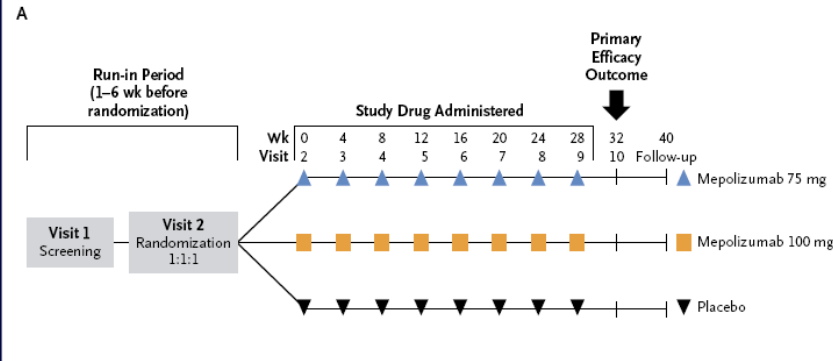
A

Run-in Period (1–6 wk before randomization)

Study Drug Administered

Primary Efficacy Outcome

| Wk | 0 | 4 | 8 | 12 | 16 | 20 | 24 | 28 | 32 | 40 |
|---|---|---|---|---|---|---|---|---|---|---|
| Visit | 2 | 3 | 4 | 5 | 6 | 7 | 8 | 9 | 10 | Follow-up |

Visit 1
Screening

Visit 2
Randomization
1:1:1

Mepolizumab 75 mg

Mepolizumab 100 mg

Placebo